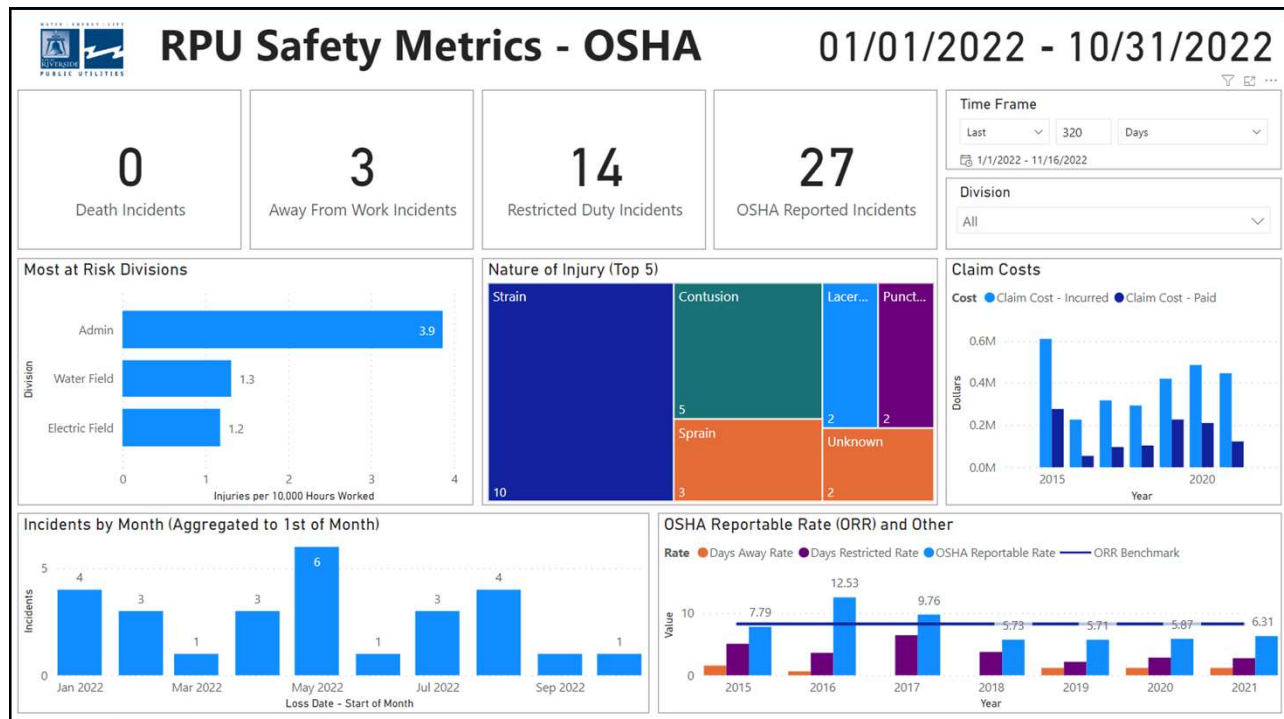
WATER | ENERGY | LIFE
RIVERSIDE PUBLIC UTILITIES

RPU Safety Metrics - OSHA

01/01/2022 - 10/31/2022

0
Death Incidents

3
Away From Work Incidents

14
Restricted Duty Incidents

27
OSHA Reported Incidents

Time Frame
Last
320
Days
1/1/2022 - 11/16/2022

Division
All

Most at Risk Divisions
Division
Admin 3.9
Water Field 1.3
Electric Field 1.2
0 1 2 3 4
Injuries per 10,000 Hours Worked

Nature of Injury (Top 5)
Strain 10
Contusion 5
Lacer... 2
Punct... 2
Sprain 3
Unknown 2

Claim Costs
Cost Claim Cost - Incurred Claim Cost - Paid
Dollars
0.6M
0.4M
0.2M
0.0M
2015
2020
Year

Incidents by Month (Aggregated to 1st of Month)
Incidents
5
0
4 3 1 3 6 1 3 4 1
Jan 2022 Mar 2022 May 2022 Jul 2022 Sep 2022
Loss Date - Start of Month

OSHA Reportable Rate (ORR) and Other
Rate Days Away Rate Days Restricted Rate OSHA Reportable Rate ORR Benchmark
Value
10
0
7.79 12.53 9.76 5.73 5.71 5.87 6.31
2015 2016 2017 2018 2019 2020 2021
Year